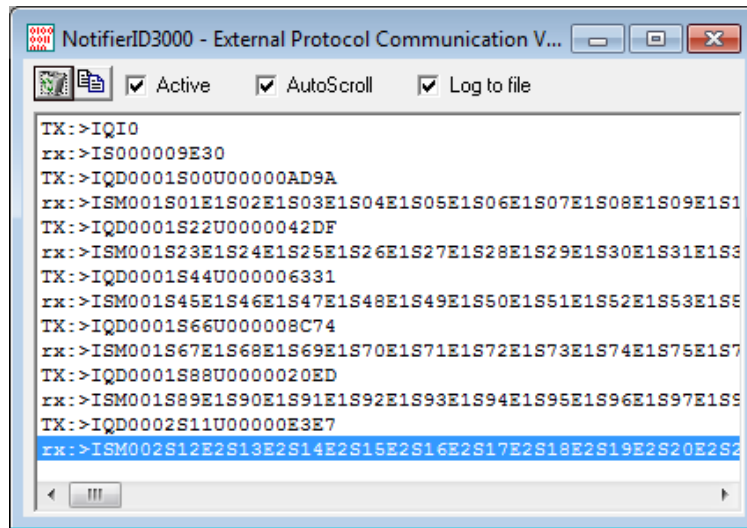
NotifierID3000 - External Protocol Communication V...

Active
AutoScroll
Log to file

TX:>IQI0
rx:>IS000009E30
TX:>IQD0001S00U00000AD9A
rx:>ISM001S01E1S02E1S03E1S04E1S05E1S06E1S07E1S08E1S09E1S1
TX:>IQD0001S22U0000042DF
rx:>ISM001S23E1S24E1S25E1S26E1S27E1S28E1S29E1S30E1S31E1S3
TX:>IQD0001S44U000006331
rx:>ISM001S45E1S46E1S47E1S48E1S49E1S50E1S51E1S52E1S53E1S5
TX:>IQD0001S66U000008C74
rx:>ISM001S67E1S68E1S69E1S70E1S71E1S72E1S73E1S74E1S75E1S7
TX:>IQD0001S88U0000020ED
rx:>ISM001S89E1S90E1S91E1S92E1S93E1S94E1S95E1S96E1S97E1S9
TX:>IQD0002S11U00000E3E7
rx:>ISM002S12E2S13E2S14E2S15E2S16E2S17E2S18E2S19E2S20E2S2